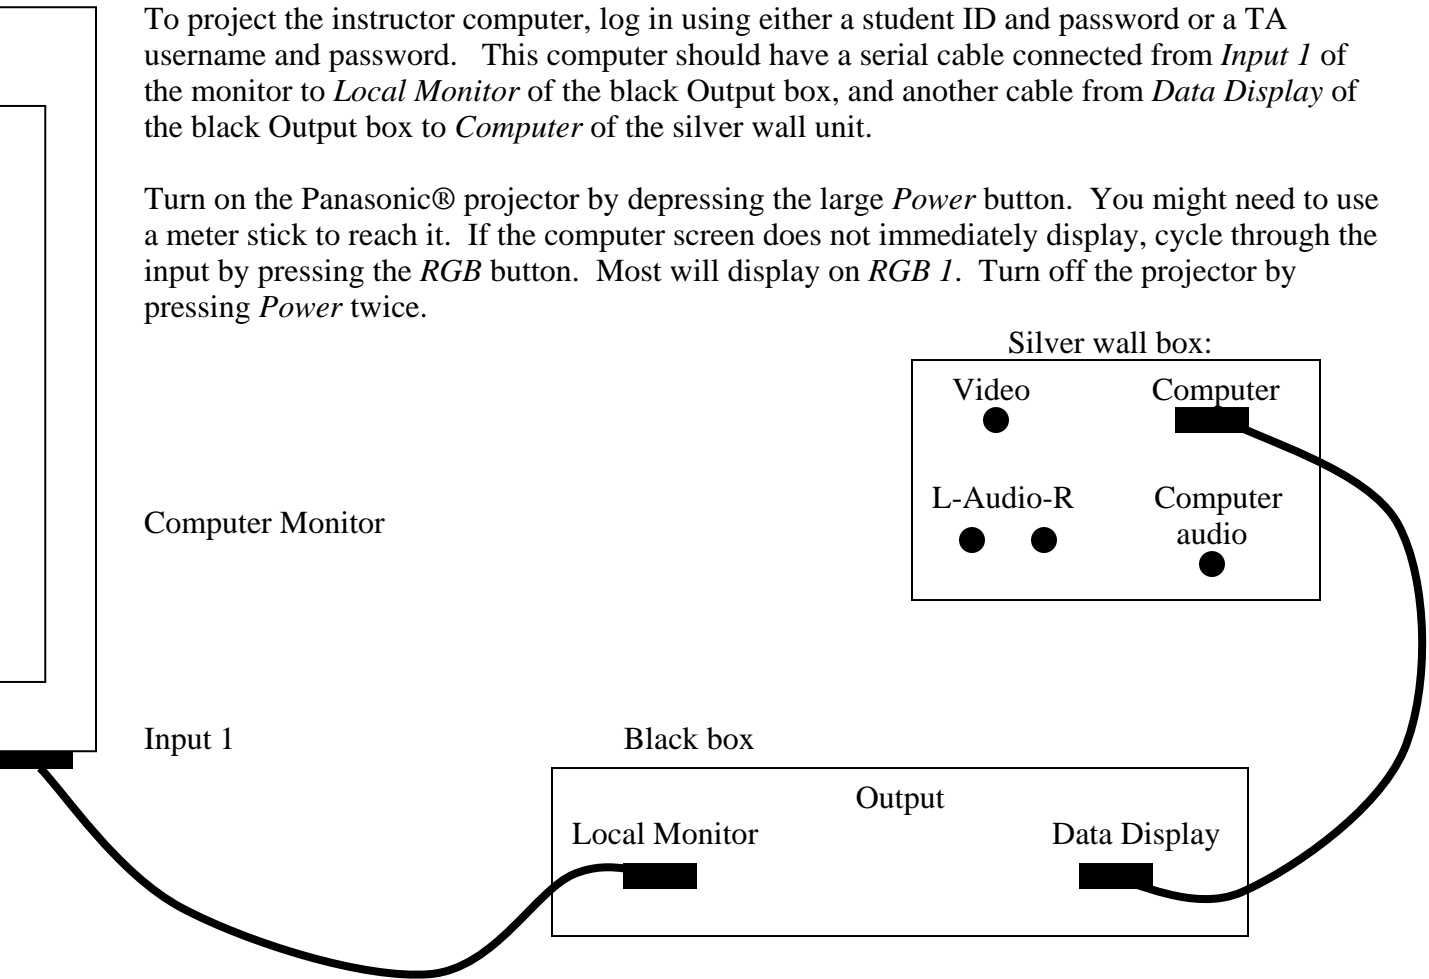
To project the instructor computer, log in using either a student ID and password or a TA username and password. This computer should have a serial cable connected from *Input 1* of the monitor to *Local Monitor* of the black Output box, and another cable from *Data Display* of the black Output box to *Computer* of the silver wall unit.

Turn on the Panasonic® projector by depressing the large *Power* button. You might need to use a meter stick to reach it. If the computer screen does not immediately display, cycle through the input by pressing the *RGB* button. Most will display on *RGB 1*. Turn off the projector by pressing *Power* twice.

Silver wall box:

Video

Computer

L-Audio-R

Computer audio

Computer Monitor

Input 1

Black box

Output

Local Monitor

Data Display